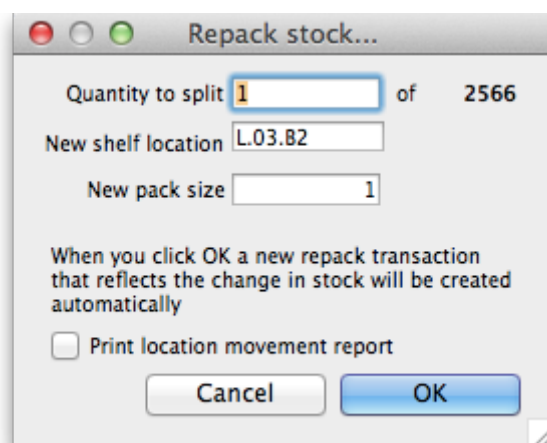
Repack stock...

Quantity to split 1 of 2566

New shelf location L.03.B2

New pack size 1

When you click OK a new repack transaction that reflects the change in stock will be created automatically

Print location movement report

Cancel

OK